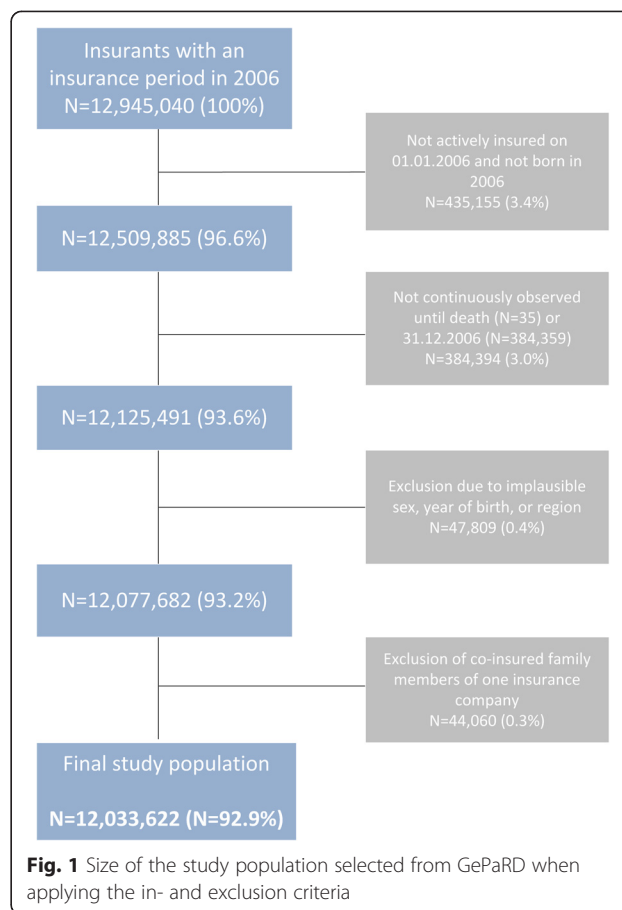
Insurants with an insurance period in 2006
N=12,945,040 (100%)

Not actively insured on 01.01.2006 and not born in 2006
N=435,155 (3.4%)

N=12,509,885 (96.6%)

Not continuously observed until death (N=35) or 31.12.2006 (N=384,359)
N=384,394 (3.0%)

N=12,125,491 (93.6%)

Exclusion due to implausible sex, year of birth, or region
N=47,809 (0.4%)

N=12,077,682 (93.2%)

Exclusion of co-insured family members of one insurance company
N=44,060 (0.3%)

Final study population

N=12,033,622 (N=92.9%)

**Fig. 1** Size of the study population selected from GePaRD when applying the in- and exclusion criteria